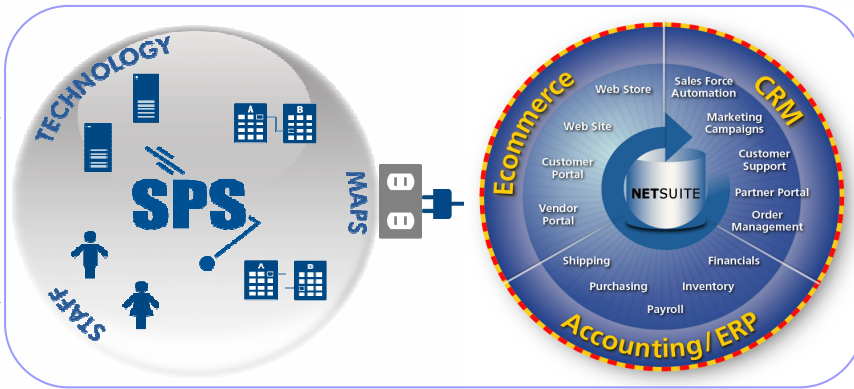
TECHNOLOGY

A B

SPS

MAPS

A B

STAFF

Ecommerce

CRM

Web Store

Sales Force Automation

Web Site

Marketing Campaigns

Customer Portal

Customer Support

NETSUITE

Partner Portal

Vendor Portal

Order Management

Shipping

Financials

Purchasing

Inventory

Payroll

Accounting/ERP